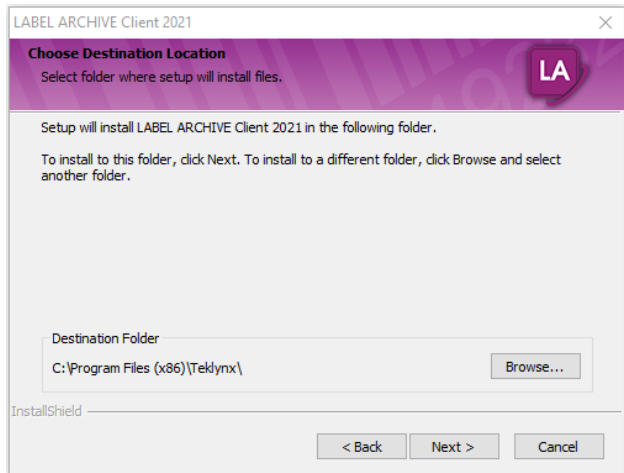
LABEL ARCHIVE Client 2021

Choose Destination Location
Select folder where setup will install files.

LA

Setup will install LABEL ARCHIVE Client 2021 in the following folder.

To install to this folder, click Next. To install to a different folder, click Browse and select another folder.

Destination Folder
C:\Program Files (x86)\Teklynx\

Browse...

InstallShield

< Back Next > Cancel